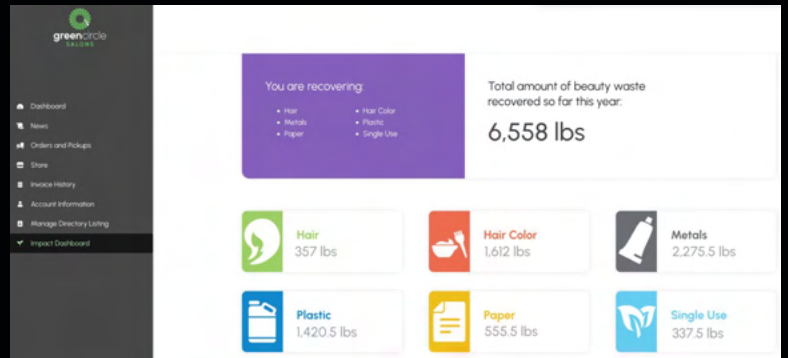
greencircle
SALONS

Dashboard
News
Orders and Pickups
Store
Invoice History
Account Information
Manage Directory Listing
Impact Dashboard

You are recovering:
Hair
Metals
Paper
Hair Color
Plastic
Single Use

Total amount of beauty waste recovered so far this year:
6,558 lbs

Hair
357 lbs

Hair Color
1,612 lbs

Metals
2,275.5 lbs

Plastic
1,420.5 lbs

Paper
555.5 lbs

Single Use
337.5 lbs